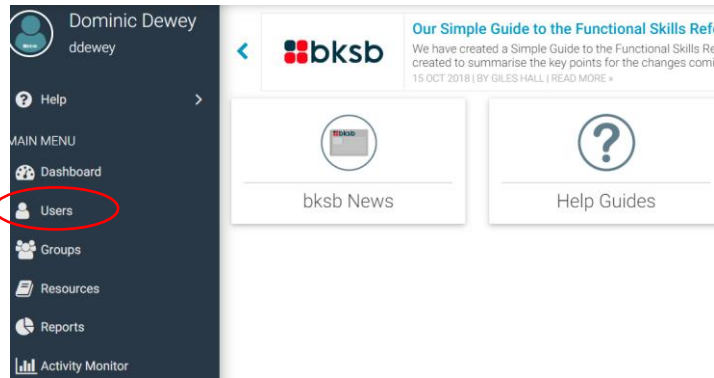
Dominic Dewey
ddewey

Help

MAIN MENU

Dashboard

Users

Groups

Resources

Reports

Activity Monitor

bksb

Our Simple Guide to the Functional Skills Ref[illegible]

We have created a Simple Guide to the Functional Skills Re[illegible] created to summarise the key points for the changes comi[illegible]

15 OCT 2018 | BY GILES HALL | READ MORE »

bksb

bksb News

Help Guides